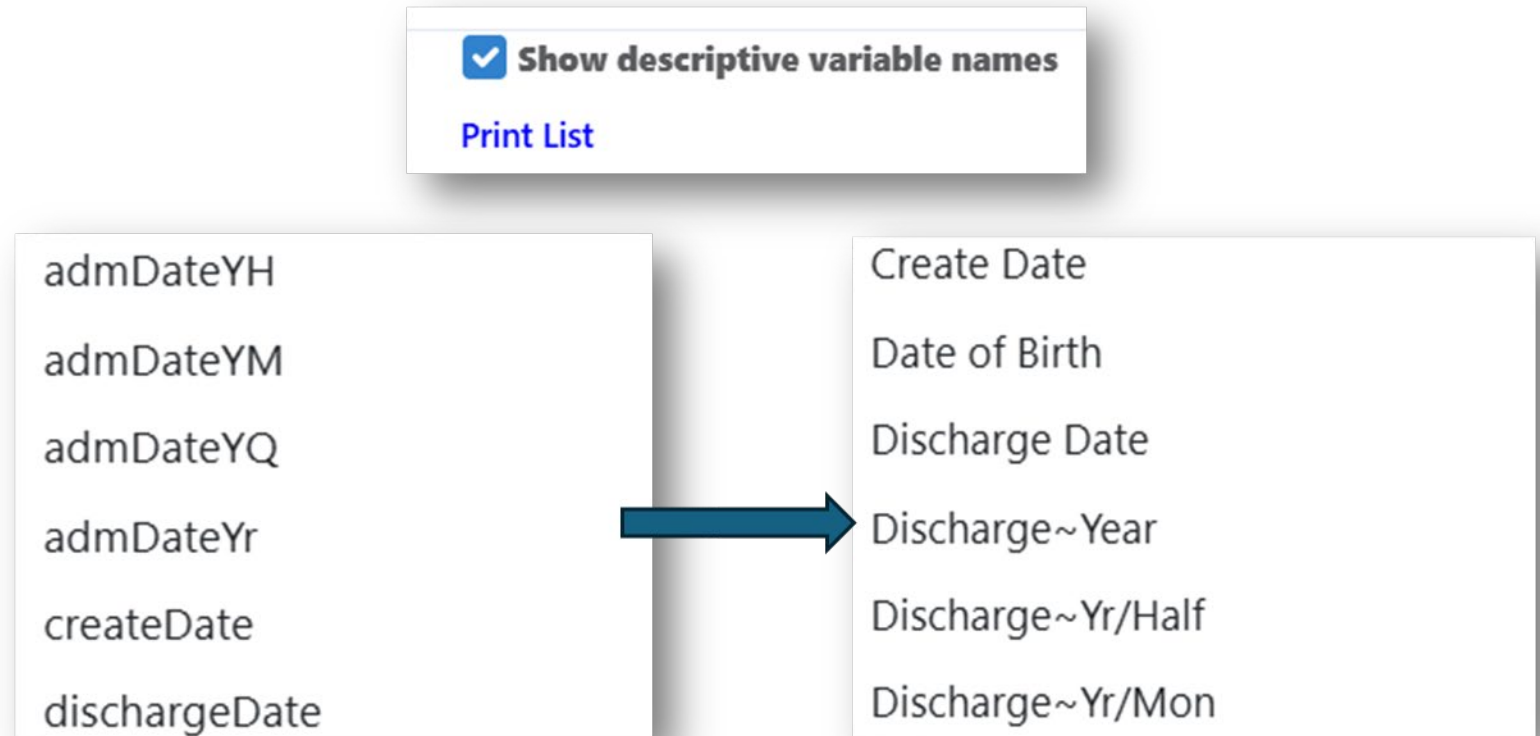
Show descriptive variable names

Print List

admDateYH

admDateYM

admDateYQ

admDateYr

createDate

dischargeDate

Create Date

Date of Birth

Discharge Date

Discharge~Year

Discharge~Yr/Half

Discharge~Yr/Mon